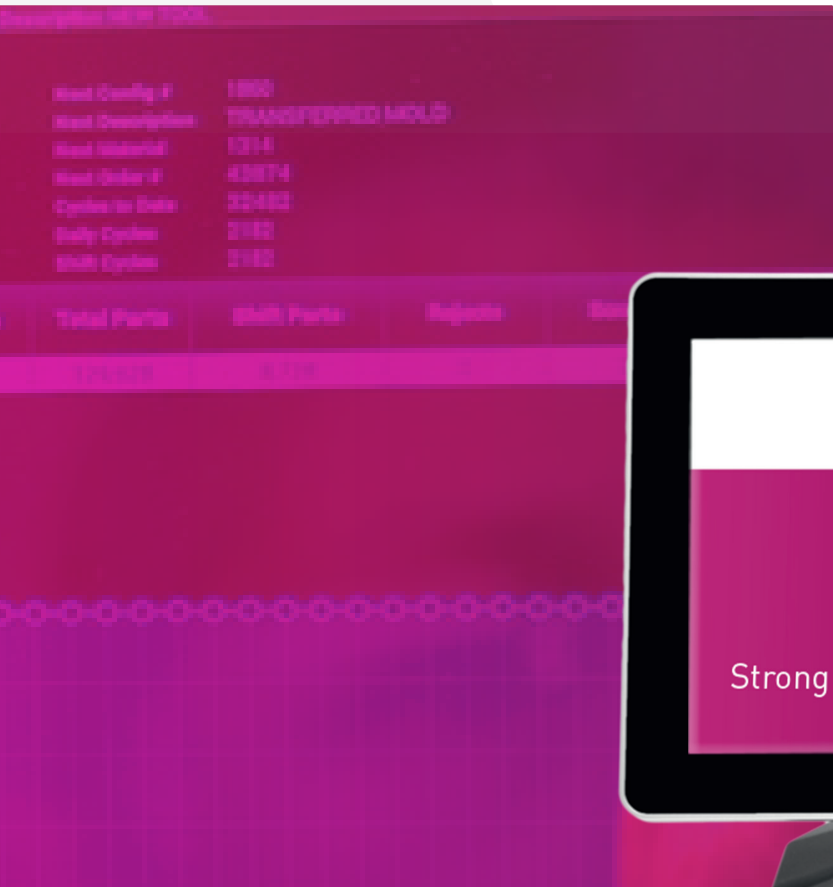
Description NEW TOOL

Next Config # 1800
Next Description TRANSFERRED MOLD
Next Material 1214
Next Order # 43874
Cycles to Date 22482
Daily Cycles 2182
Shift Cycles 2182

| Total Parts | Shift Parts | Rejects | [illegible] |
|---|---|---|---|
| 174,678 | 8,728 | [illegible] | |

Strong